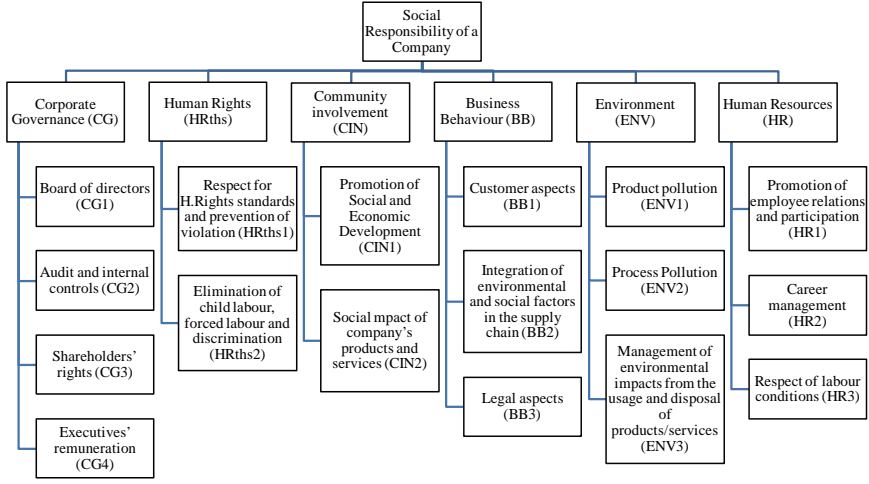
Social Responsibility of a Company

Corporate Governance (CG)

Board of directors (CG1)

Audit and internal controls (CG2)

Shareholders' rights (CG3)

Executives' remuneration (CG4)

Human Rights (HRths)

Respect for H.Rights standards and prevention of violation (HRths1)

Elimination of child labour, forced labour and discrimination (HRths2)

Community involvement (CIN)

Promotion of Social and Economic Development (CIN1)

Social mpact of company's products and services (CIN2)

Business Behaviour (BB)

Customer aspects (BB1)

Integration of environmental and social factors in the supply chain (BB2)

Legal aspects (BB3)

Environment (ENV)

Product pollution (ENV1)

Process Pollution (ENV2)

Management of environmental impacts from the usage and disposal of products/services (ENV3)

Human Resources (HR)

Promotion of employee relations and participation (HR1)

Career management (HR2)

Respect of labour conditions (HR3)